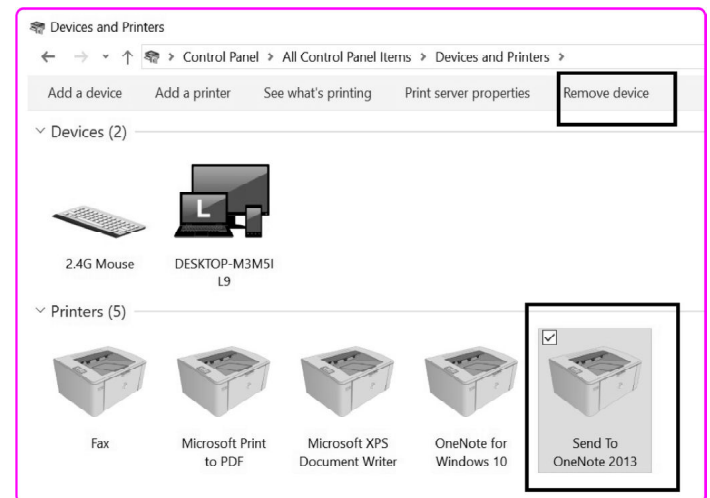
Devices and Printers

Control Panel > All Control Panel Items > Devices and Printers >

Add a device Add a printer See what's printing Print server properties Remove device

Devices (2)

2.4G Mouse

DESKTOP-M3M5I L9

L

Printers (5)

Fax

Microsoft Print to PDF

Microsoft XPS Document Writer

OneNote for Windows 10

Send To OneNote 2013